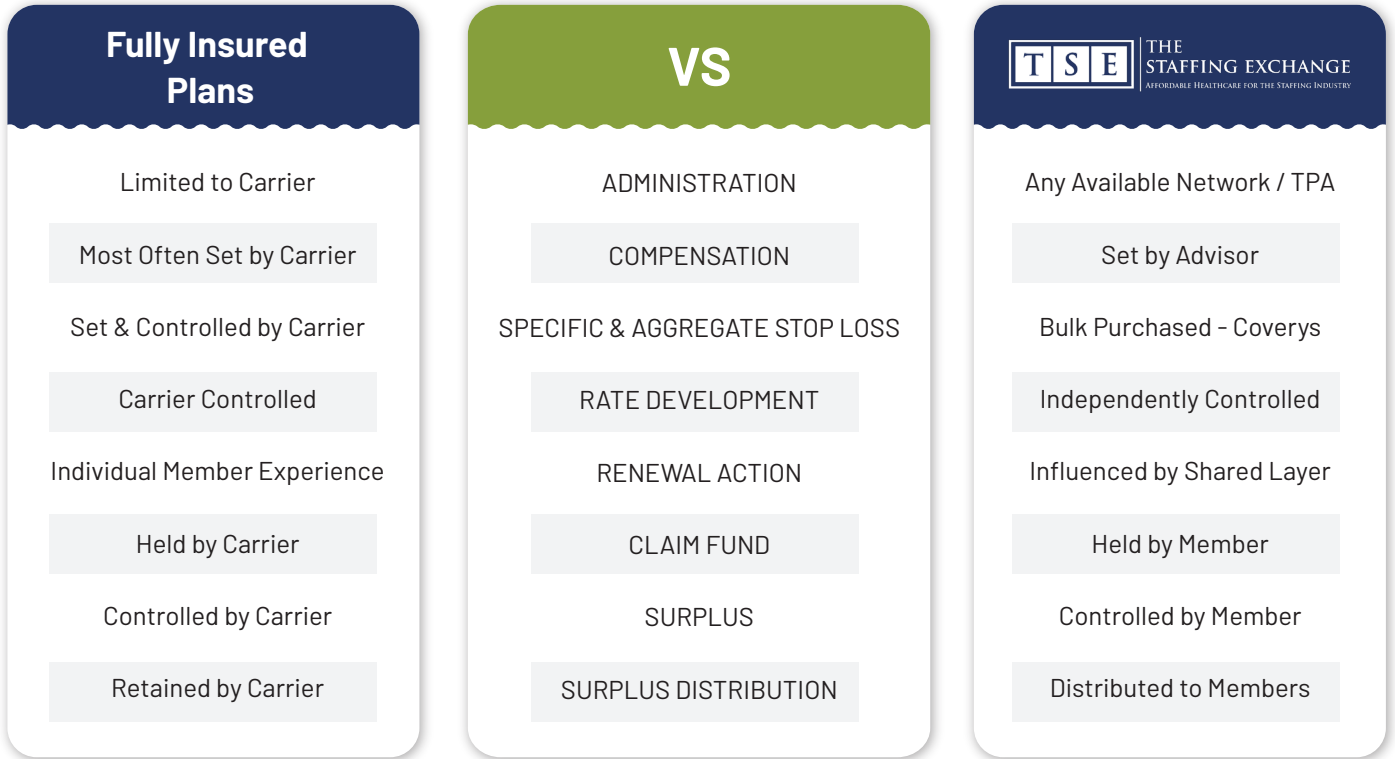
Fully Insured Plans

Limited to Carrier

Most Often Set by Carrier

Set & Controlled by Carrier

Carrier Controlled

Individual Member Experience

Held by Carrier

Controlled by Carrier

Retained by Carrier

VS

ADMINISTRATION

COMPENSATION

SPECIFIC & AGGREGATE STOP LOSS

RATE DEVELOPMENT

RENEWAL ACTION

CLAIM FUND

SURPLUS

SURPLUS DISTRIBUTION

TSE THE STAFFING EXCHANGE AFFORDABLE HEALTHCARE FOR THE STAFFING INDUSTRY

Any Available Network / TPA

Set by Advisor

Bulk Purchased - Coverys

Independently Controlled

Influenced by Shared Layer

Held by Member

Controlled by Member

Distributed to Members